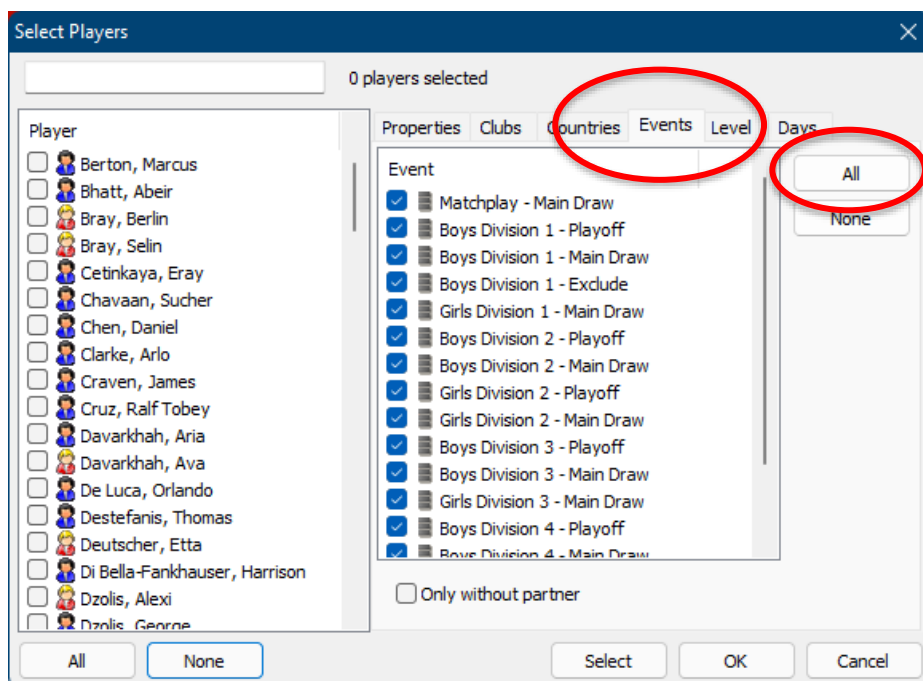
Select Players

0 players selected

Player
Berton, Marcus
Bhatt, Abeir
Bray, Berlin
Bray, Selin
Cetinkaya, Eray
Chavaan, Sucher
Chen, Daniel
Clarke, Arlo
Craven, James
Cruz, Ralf Tobey
Davarkhah, Aria
Davarkhah, Ava
De Luca, Orlando
Destefanis, Thomas
Deutscher, Etta
Di Bella-Fankhauser, Harrison
Dzolis, Alexi
Dzolis, George

Properties | Clubs | Countries | Events | Level | Days

Event
Matchplay - Main Draw
Boys Division 1 - Playoff
Boys Division 1 - Main Draw
Boys Division 1 - Exclude
Girls Division 1 - Main Draw
Boys Division 2 - Playoff
Boys Division 2 - Main Draw
Girls Division 2 - Playoff
Girls Division 2 - Main Draw
Boys Division 3 - Playoff
Boys Division 3 - Main Draw
Girls Division 3 - Main Draw
Boys Division 4 - Playoff
Boys Division 4 - Main Draw

All
None

Only without partner

All
None
Select
OK
Cancel